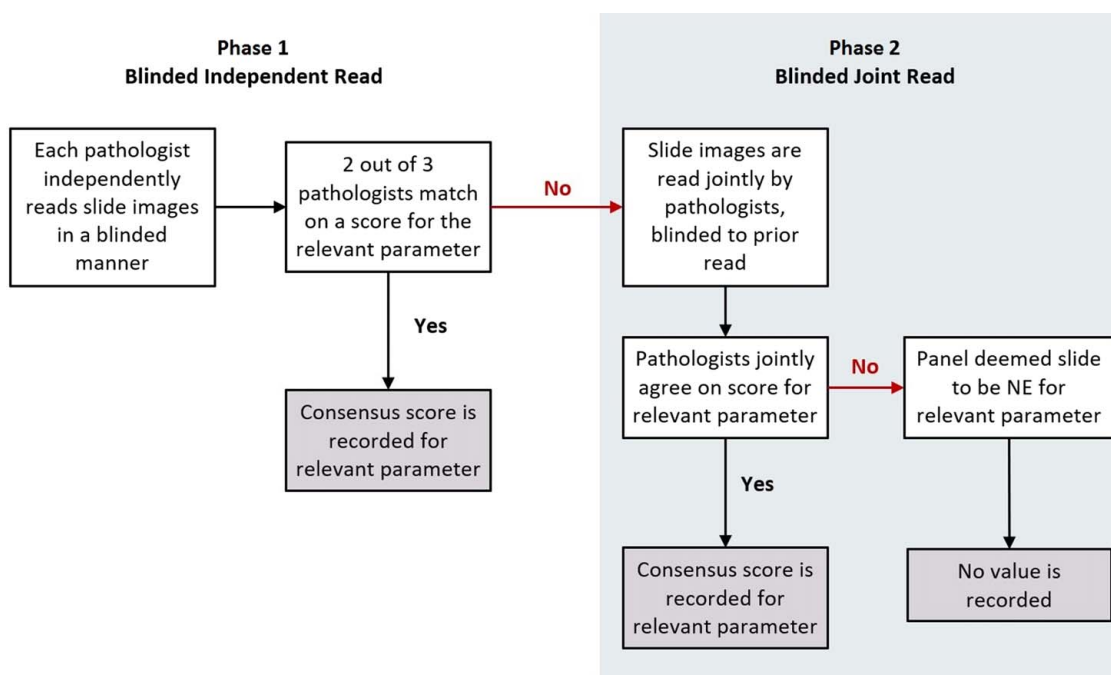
Phase 1
Blinded Independent Read

Each pathologist independently reads slide images in a blinded manner

2 out of 3 pathologists match on a score for the relevant parameter

No

Yes

Consensus score is recorded for relevant parameter

Phase 2
Blinded Joint Read

Slide images are read jointly by pathologists, blinded to prior read

Pathologists jointly agree on score for relevant parameter

No

Panel deemed slide to be NE for relevant parameter

Yes

Consensus score is recorded for relevant parameter

No value is recorded